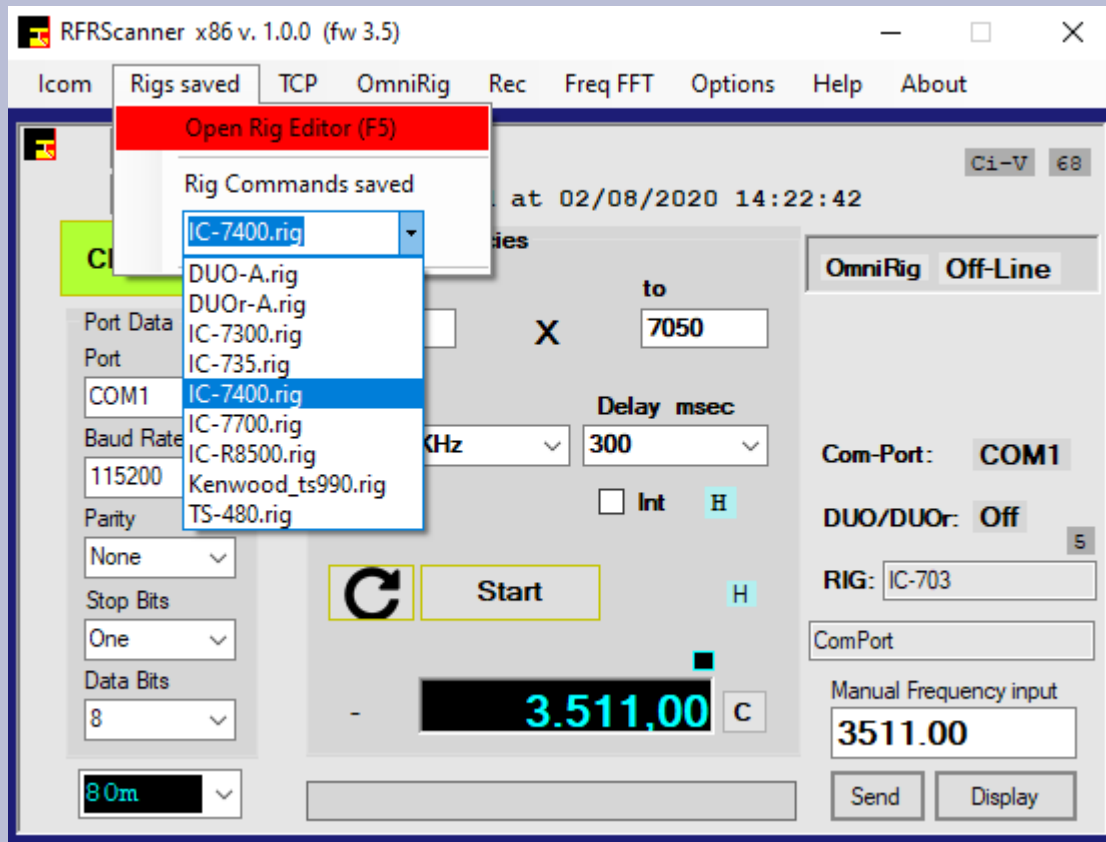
RFRScanner x86 v. 1.0.0 (fw 3.5)

Icom Rigs saved TCP OmniRig Rec Freq FFT Options Help About

Open Rig Editor (F5)

Rig Commands saved

IC-7400.rig

DUO-A.rig
DUOr-A.rig
IC-7300.rig
IC-735.rig
IC-7400.rig
IC-7700.rig
IC-R8500.rig
Kenwood_ts990.rig
TS-480.rig

Ci-V 68

at 02/08/2020 14:22:42

Cl

ies

OmniRig Off-Line

Port Data
Port
COM1
Baud Rate
115200
Parity
None
Stop Bits
One
Data Bits
8

to
X
7050

Delay msec
KHz
300

Int H

Com-Port: COM1

DUO/DUOr: Off

5

Start

H

RIG: IC-703

ComPort

Manual Frequency input

3511.00

-
3.511,00
C

80m

Send Display